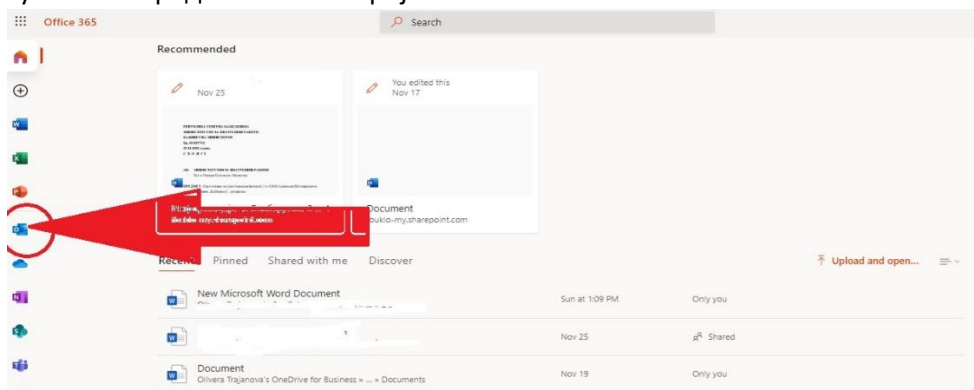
Office 365

Search

Recommended

Nov 25

You edited this
Nov 17

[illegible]

Document
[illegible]ukio-my.sharepoint.com

Recent Pinned Shared with me Discover

Upload and open...

New Microsoft Word Document
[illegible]

Sun at 1:09 PM

Only you

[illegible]

Nov 25

Shared

Document
Olivera Trajanova's OneDrive for Business » ... » Documents

Nov 19

Only you